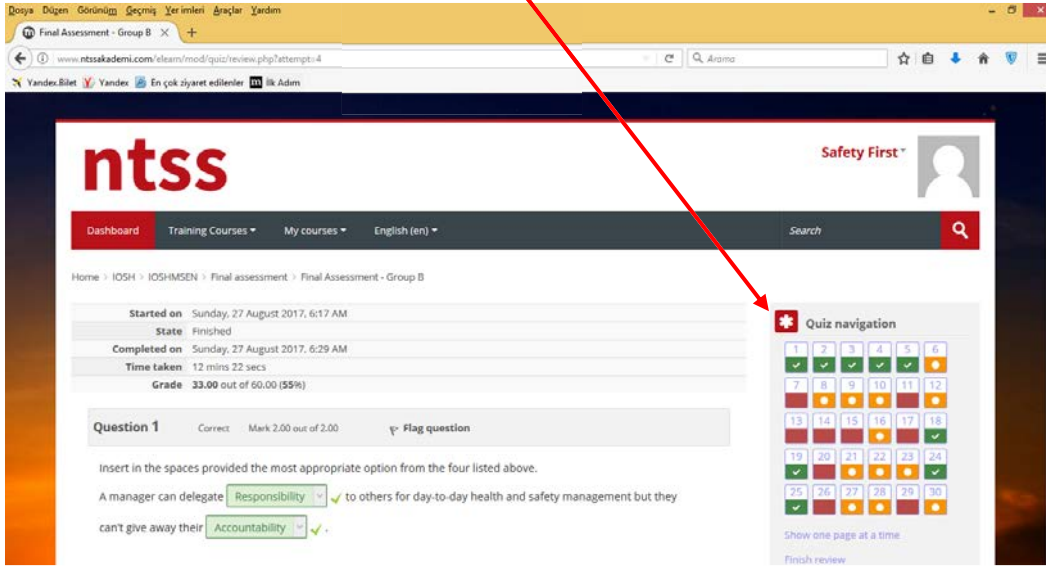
Dosya Düzen Görünüm Geçmiş Yer imleri Araçlar Yardım

Final Assessment - Group B

www.ntssakademi.com/elearn/mod/quiz/review.php?attempt=4

Arama

Yandex.Bilet Yandex En çok ziyaret edilenler İlk Adım

ntss

Safety First

Dashboard Training Courses My courses English (en) Search

Home > IOSH > IOSHMSEN > Final assessment > Final Assessment - Group B

| | |
|---|---|
| Started on | Sunday, 27 August 2017, 6:17 AM |
| State | Finished |
| Completed on | Sunday, 27 August 2017, 6:29 AM |
| Time taken | 12 mins 22 secs |
| Grade | 33.00 out of 60.00 (55%) |

Question 1 Correct Mark 2.00 out of 2.00 Flag question

Insert in the spaces provided the most appropriate option from the four listed above.

A manager can delegate Responsibility to others for day-to-day health and safety management but they can't give away their Accountability .

Quiz navigation

1 2 3 4 5 6
7 8 9 10 11 12
13 14 15 16 17 18
19 20 21 22 23 24
25 26 27 28 29 30

Show one page at a time

Finish review